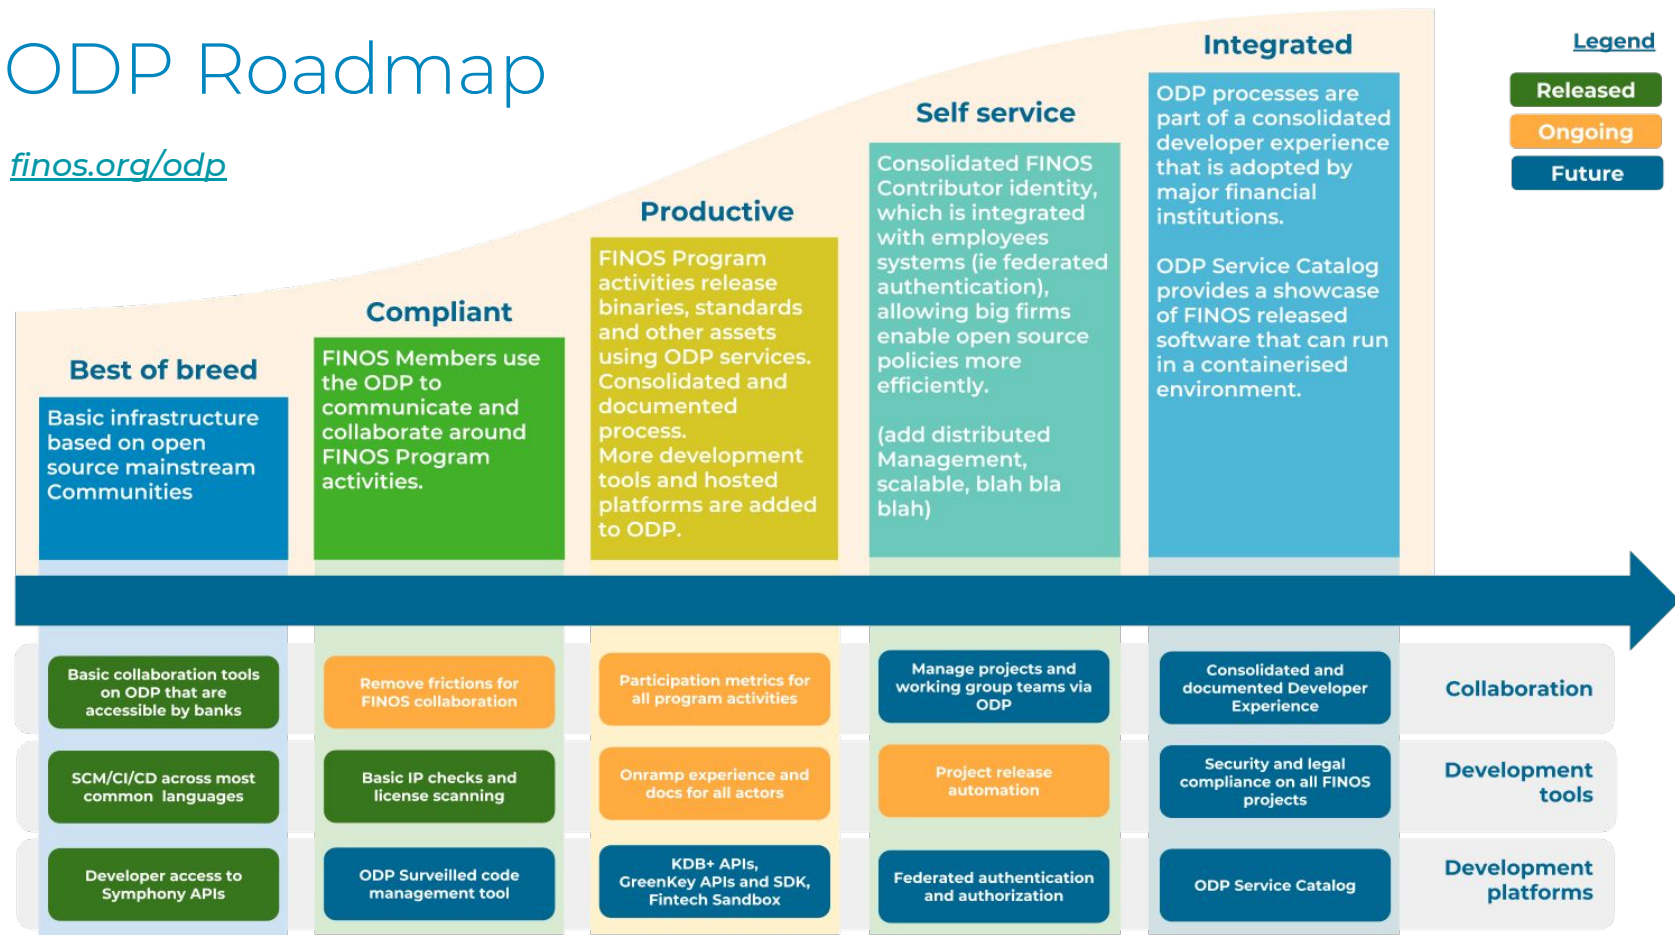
ODP Roadmap

finos.org/odp

Legend

Released

Ongoing

Future

Best of breed

Basic infrastructure based on open source mainstream Communities

Compliant

FINOS Members use the ODP to communicate and collaborate around FINOS Program activities.

Productive

FINOS Program activities release binaries, standards and other assets using ODP services. Consolidated and documented process. More development tools and hosted platforms are added to ODP.

Self service

Consolidated FINOS Contributor identity, which is integrated with employees systems (ie federated authentication), allowing big firms enable open source policies more efficiently.

(add distributed Management, scalable, blah bla blah)

Integrated

ODP processes are part of a consolidated developer experience that is adopted by major financial institutions.

ODP Service Catalog provides a showcase of FINOS released software that can run in a containerised environment.

Basic collaboration tools on ODP that are accessible by banks

Remove frictions for FINOS collaboration

Participation metrics for all program activities

Manage projects and working group teams via ODP

Consolidated and documented Developer Experience

Collaboration

SCM/CI/CD across most common languages

Basic IP checks and license scanning

Onramp experience and docs for all actors

Project release automation

Security and legal compliance on all FINOS projects

Development tools

Developer access to Symphony APIs

ODP Surveilled code management tool

KDB+ APIs, GreenKey APIs and SDK, Fintech Sandbox

Federated authentication and authorization

ODP Service Catalog

Development platforms